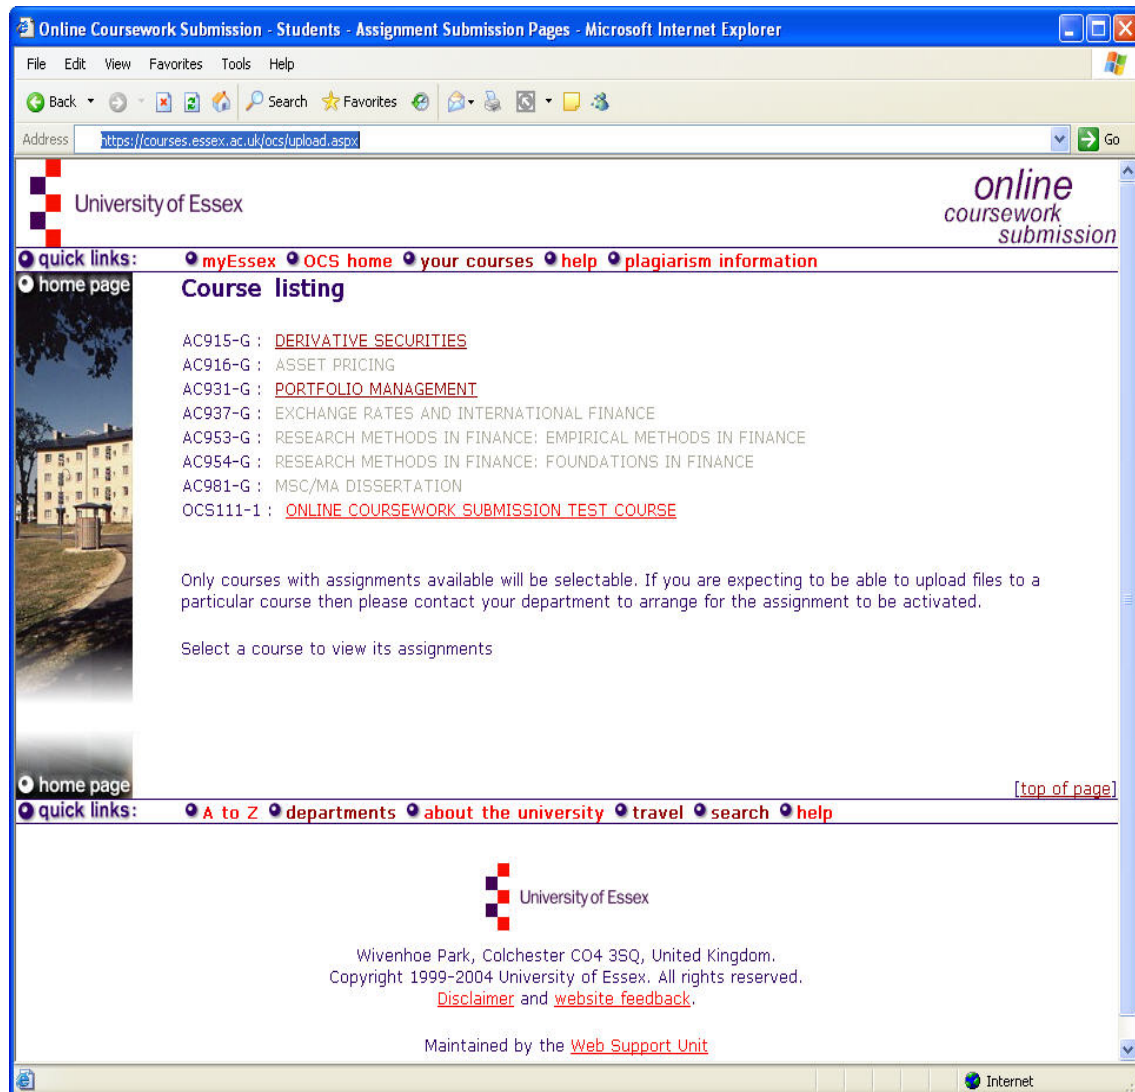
Online Coursework Submission - Students - Assignment Submission Pages - Microsoft Internet Explorer

File Edit View Favorites Tools Help

Back Search Favorites

Address https://courses.essex.ac.uk/ocs/upload.aspx Go

University of Essex

online coursework submission

quick links: myEssex OCS home your courses help plagiarism information

home page

Course listing

AC915-G : DERIVATIVE SECURITIES
AC916-G : ASSET PRICING
AC931-G : PORTFOLIO MANAGEMENT
AC937-G : EXCHANGE RATES AND INTERNATIONAL FINANCE
AC953-G : RESEARCH METHODS IN FINANCE: EMPIRICAL METHODS IN FINANCE
AC954-G : RESEARCH METHODS IN FINANCE: FOUNDATIONS IN FINANCE
AC981-G : MSC/MA DISSERTATION
OCS111-1 : ONLINE COURSEWORK SUBMISSION TEST COURSE

Only courses with assignments available will be selectable. If you are expecting to be able to upload files to a particular course then please contact your department to arrange for the assignment to be activated.

Select a course to view its assignments

home page

[top of page]

quick links: A to Z departments about the university travel search help

University of Essex

Wivenhoe Park, Colchester CO4 3SQ, United Kingdom.
Copyright 1999-2004 University of Essex. All rights reserved.
Disclaimer and website feedback.

Maintained by the Web Support Unit

Internet